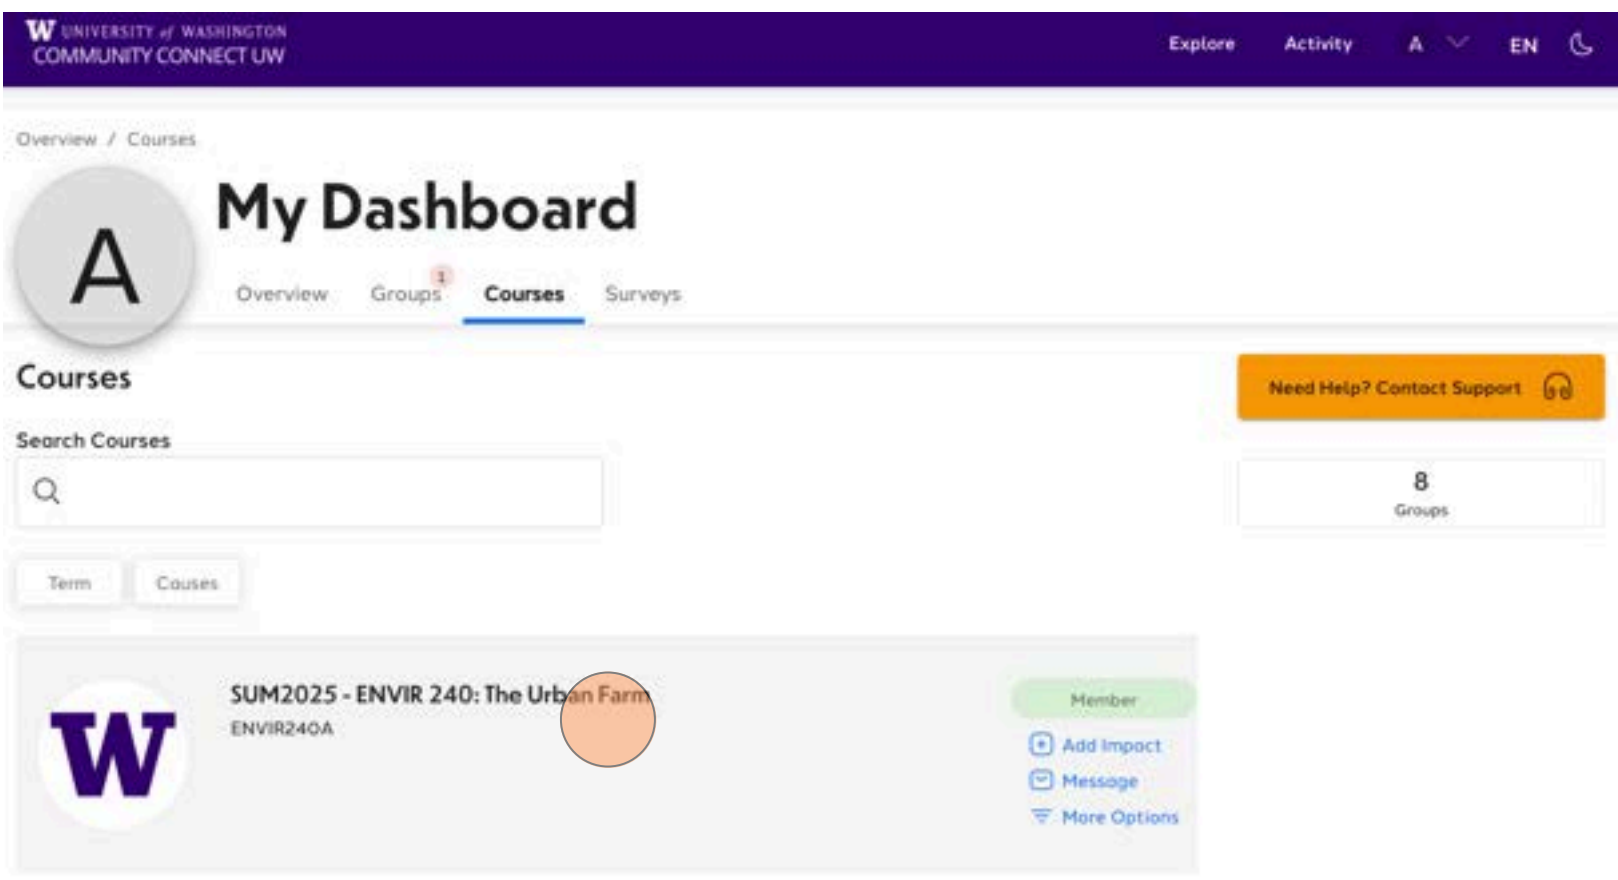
W UNIVERSITY of WASHINGTON
COMMUNITY CONNECT UW

Explore Activity A EN

Overview / Courses

A

My Dashboard

Overview Groups 1 Courses Surveys

Courses

Need Help? Contact Support

Search Courses

8
Groups

Term Causes

W

SUM2025 - ENVIR 240: The Urban Farm
ENVIR240A

Member
Add Impact
Message
More Options